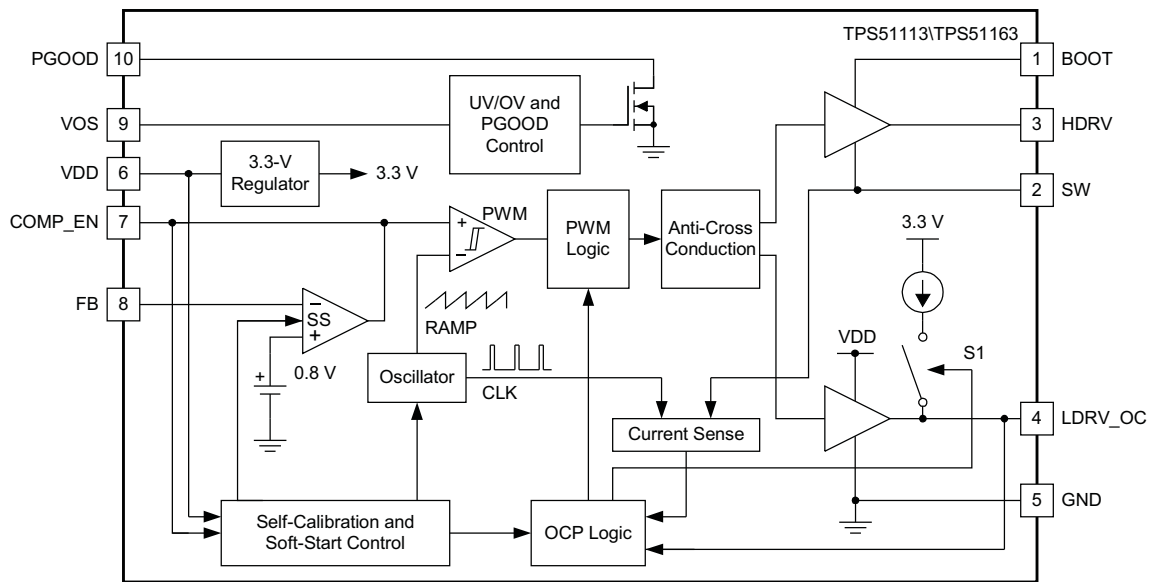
TPS51113\TPS51163

PGOOD 10
VOS 9
VDD 6
COMP_EN 7
FB 8

1 BOOT
3 HDRV
2 SW
4 LDRV_OC
5 GND

UV/OV and PGOOD Control

3.3-V Regulator
3.3 V

PWM
+
−

PWM Logic

Anti-Cross Conduction

3.3 V

−
SS
+

RAMP

0.8 V
+

Oscillator

CLK

VDD

S1

Current Sense

Self-Calibration and Soft-Start Control

OCP Logic